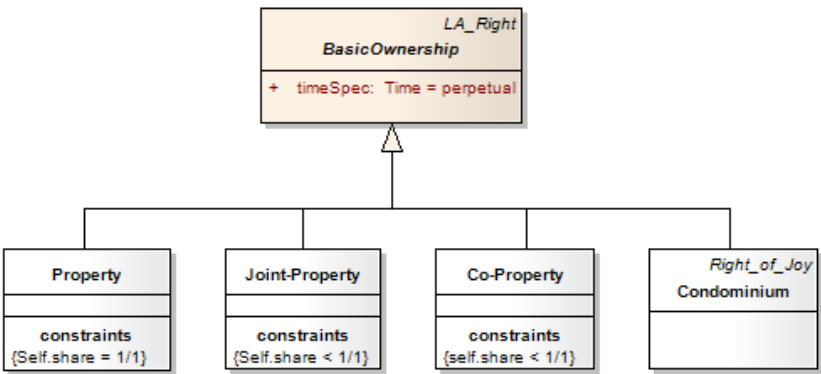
LA_Right
BasicOwnership

+ timeSpec: Time = perpetual

Property

constraints
{Self.share = 1/1}

Joint-Property

constraints
{Self.share < 1/1}

Co-Property

constraints
{self.share < 1/1}

Right_of_Joy
Condominium